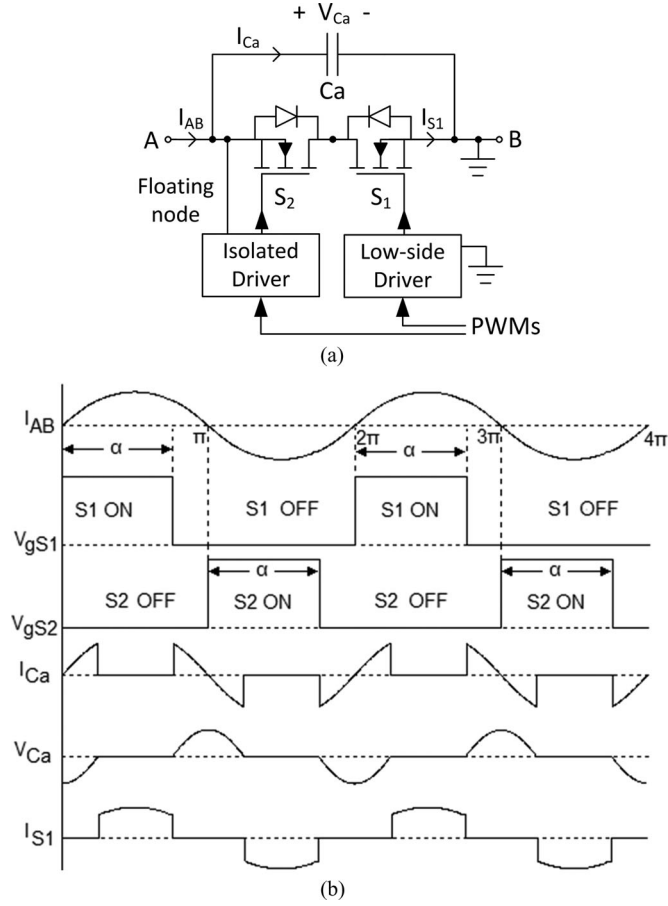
+ $V_{Ca}$ -

$I_{Ca}$

Ca

$I_{AB}$

A

$I_{S1}$

B

Floating node

$S_2$

$S_1$

Isolated Driver

Low-side Driver

PWMs

(a)

$I_{AB}$

α

π

2π

α

3π

4π

S1 ON

S1 OFF

S1 ON

S1 OFF

$V_{gS1}$

α

α

S2 OFF

S2 ON

S2 OFF

S2 ON

$V_{gS2}$

$I_{Ca}$

$V_{Ca}$

$I_{S1}$

(b)